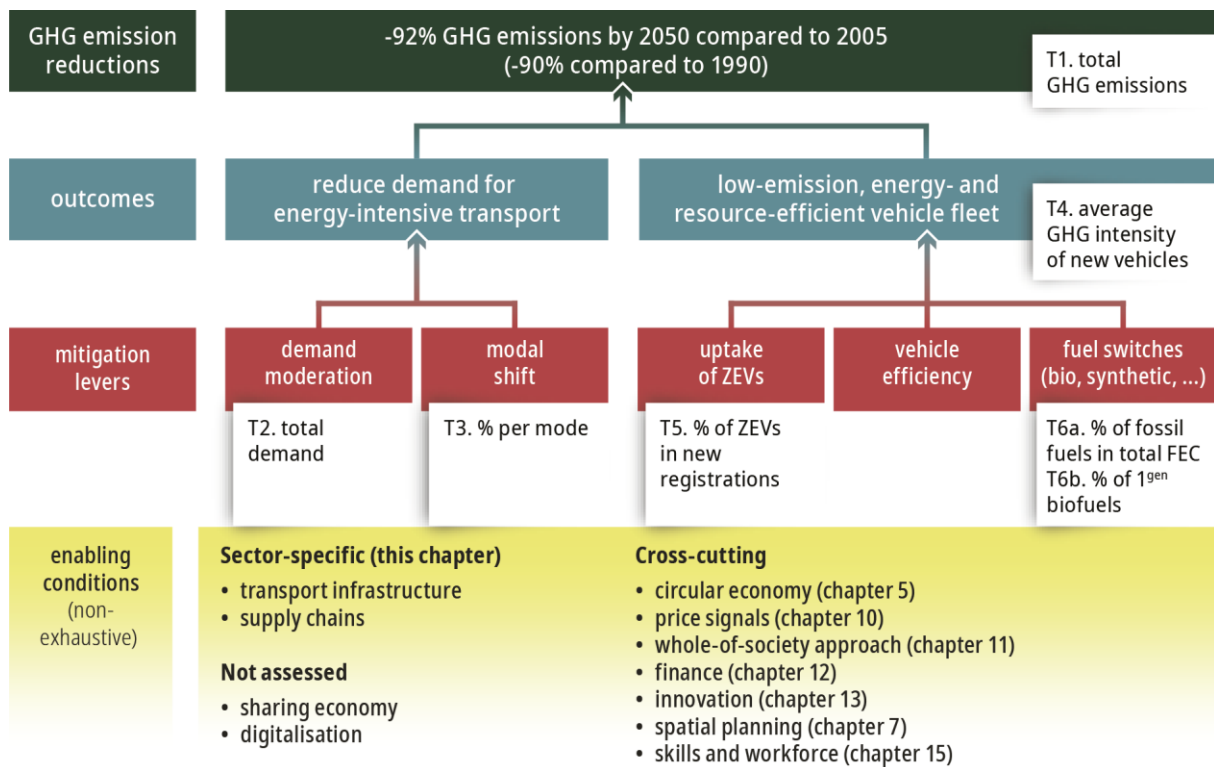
GHG emission reductions

-92% GHG emissions by 2050 compared to 2005
(-90% compared to 1990)

T1. total GHG emissions

outcomes

reduce demand for energy-intensive transport

low-emission, energy- and resource-efficient vehicle fleet

T4. average GHG intensity of new vehicles

mitigation levers

demand moderation

modal shift

uptake of ZEVs

vehicle efficiency

fuel switches (bio, synthetic, ...)

T2. total demand

T3. % per mode

T5. % of ZEVs in new registrations

T6a. % of fossil fuels in total FEC
T6b. % of $1^{gen}$ biofuels

enabling conditions (non-exhaustive)

Sector-specific (this chapter)
• transport infrastructure
• supply chains

Not assessed
• sharing economy
• digitalisation

Cross-cutting
• circular economy (chapter 5)
• price signals (chapter 10)
• whole-of-society approach (chapter 11)
• finance (chapter 12)
• innovation (chapter 13)
• spatial planning (chapter 7)
• skills and workforce (chapter 15)